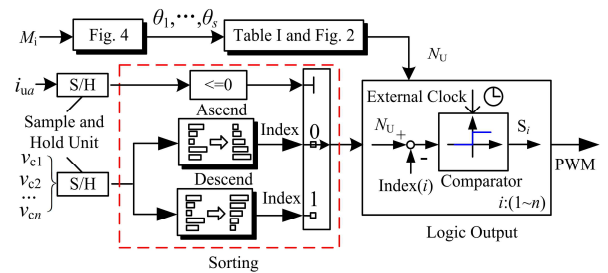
$M_{\mathrm{i}}$
Fig. 4
$\theta_1, \cdots, \theta_s$
Table I and Fig. 2
$N_{\mathrm{U}}$
$i_{\mathrm{ua}}$
S/H
<=0
Ascend
Index
0
Sample and Hold Unit
$v_{c1}$
$v_{c2}$
$\cdots$
$v_{cn}$
S/H
Descend
Index
1
Sorting
External Clock
$N_{\mathrm{U}}$
+
-
Index($i$)
S$_i$
Comparator
$i$:(1~$n$)
PWM
Logic Output